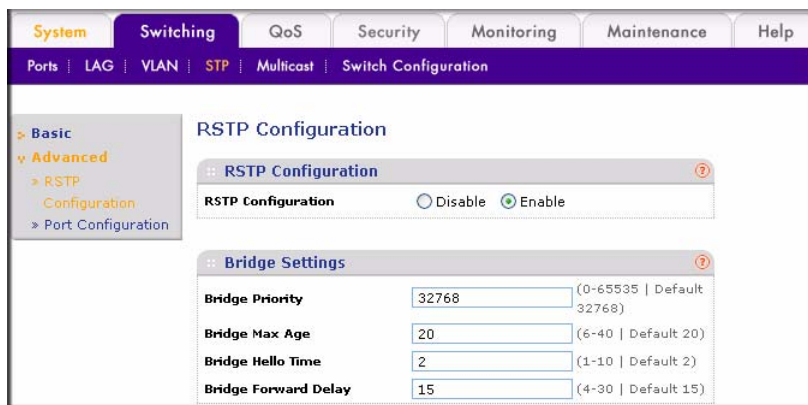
System | Switching | QoS | Security | Monitoring | Maintenance | Help

Ports | LAG | VLAN | STP | Multicast | Switch Configuration

> Basic
v Advanced
» RSTP Configuration
» Port Configuration

RSTP Configuration

:: RSTP Configuration ?

RSTP Configuration ○ Disable ⊙ Enable

:: Bridge Settings ?

| | | |
|---|---|---|
| Bridge Priority | 32768 | (0-65535 \| Default 32768) |
| Bridge Max Age | 20 | (6-40 \| Default 20) |
| Bridge Hello Time | 2 | (1-10 \| Default 2) |
| Bridge Forward Delay | 15 | (4-30 \| Default 15) |